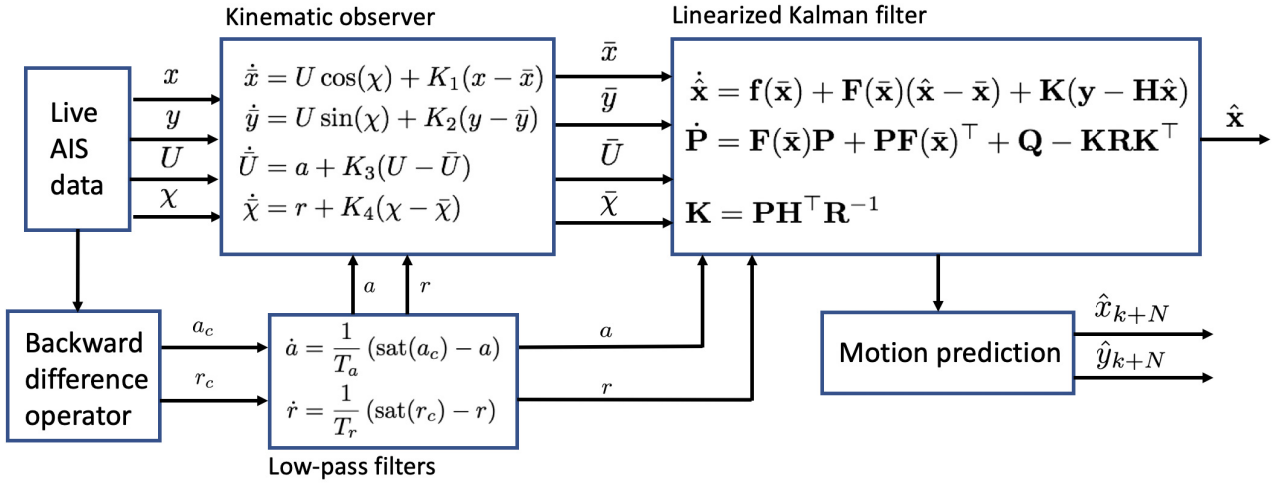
Kinematic observer

Linearized Kalman filter

Live AIS data

$x$
$y$
$U$
$\chi$

$\dot{\bar{x}} = U\cos(\chi) + K_1(x - \bar{x})$
$\dot{\bar{y}} = U\sin(\chi) + K_2(y - \bar{y})$
$\dot{\bar{U}} = a + K_3(U - \bar{U})$
$\dot{\bar{\chi}} = r + K_4(\chi - \bar{\chi})$

$\bar{x}$
$\bar{y}$
$\bar{U}$
$\bar{\chi}$

$\dot{\hat{\mathbf{x}}} = \mathbf{f}(\bar{\mathbf{x}}) + \mathbf{F}(\bar{\mathbf{x}})(\hat{\mathbf{x}} - \bar{\mathbf{x}}) + \mathbf{K}(\mathbf{y} - \mathbf{H}\hat{\mathbf{x}})$
$\dot{\mathbf{P}} = \mathbf{F}(\bar{\mathbf{x}})\mathbf{P} + \mathbf{P}\mathbf{F}(\bar{\mathbf{x}})^\top + \mathbf{Q} - \mathbf{K}\mathbf{R}\mathbf{K}^\top$
$\mathbf{K} = \mathbf{P}\mathbf{H}^\top\mathbf{R}^{-1}$

$\hat{\mathbf{x}}$

$a$
$r$

Backward difference operator

$a_c$
$r_c$

$\dot{a} = \frac{1}{T_a}(\mathrm{sat}(a_c) - a)$
$\dot{r} = \frac{1}{T_r}(\mathrm{sat}(r_c) - r)$

$a$
$r$

Low-pass filters

Motion prediction

$\hat{x}_{k+N}$
$\hat{y}_{k+N}$